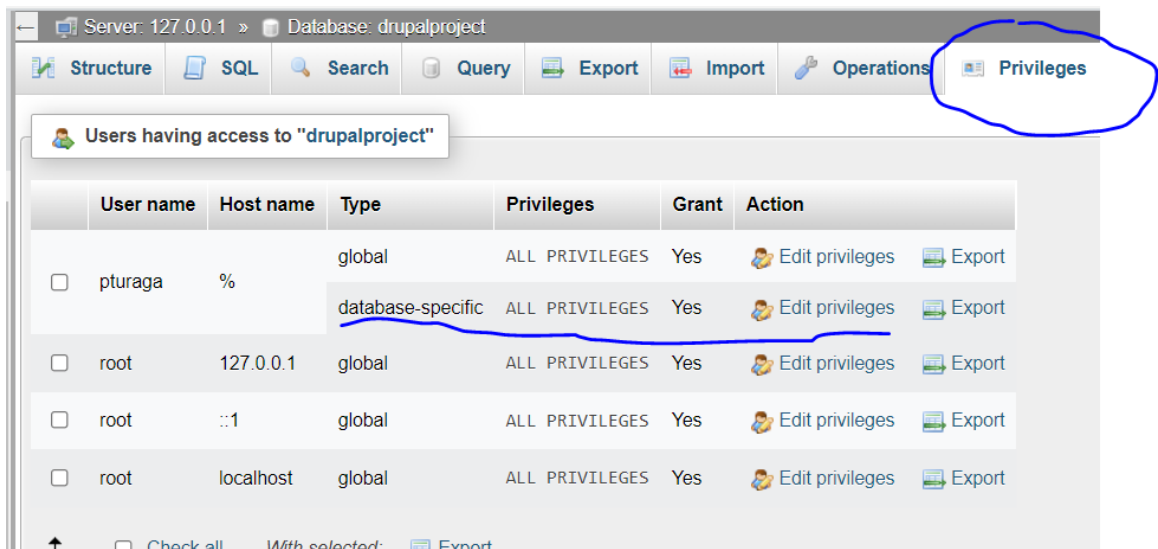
Server: 127.0.0.1 » Database: drupalproject

Structure SQL Search Query Export Import Operations Privileges

Users having access to "drupalproject"

| | User name | Host name | Type | Privileges | Grant | Action | |
|---|---|---|---|---|---|---|---|
| ☐ | pturaga | % | global | ALL PRIVILEGES | Yes | Edit privileges | Export |
| | | | database-specific | ALL PRIVILEGES | Yes | Edit privileges | Export |
| ☐ | root | 127.0.0.1 | global | ALL PRIVILEGES | Yes | Edit privileges | Export |
| ☐ | root | ::1 | global | ALL PRIVILEGES | Yes | Edit privileges | Export |
| ☐ | root | localhost | global | ALL PRIVILEGES | Yes | Edit privileges | Export |

Check all With selected: Export